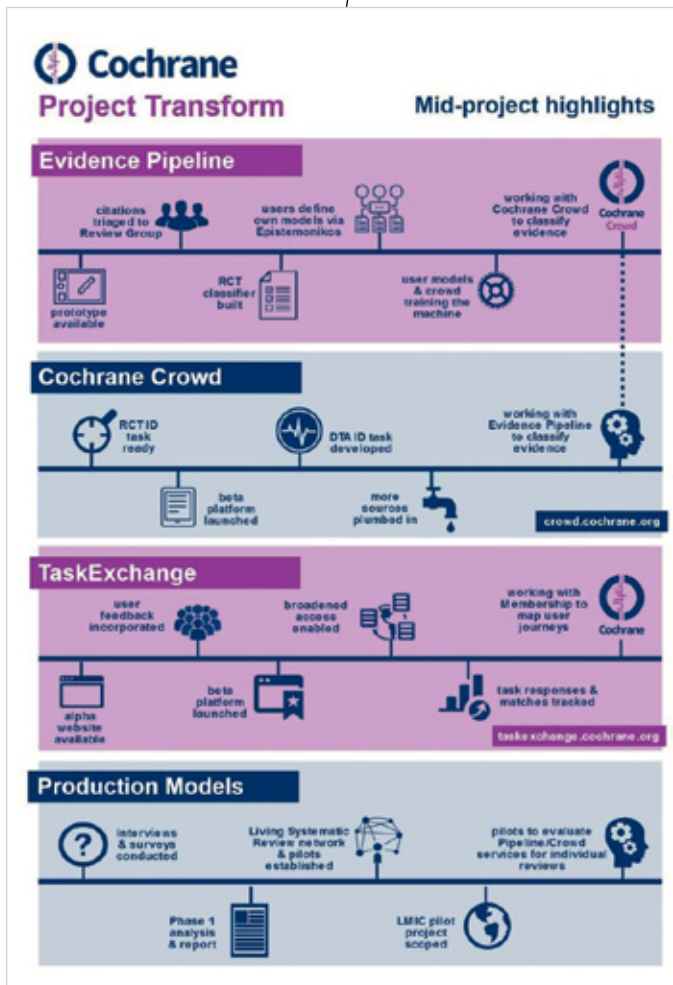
Cochrane

Project Transform

Mid-project highlights

Evidence Pipeline

citations triaged to Review Group

users define own models via Epistemonikos

working with Cochrane Crowd to classify evidence

Cochrane Crowd

prototype available

RCT classifier built

user models & crowd training the machine

Cochrane Crowd

RCT ID task ready

DTA ID task developed

working with Evidence Pipeline to classify evidence

beta platform launched

more sources plumbed in

crowd.cochrane.org

TaskExchange

user feedback incorporated

broadened access enabled

working with Membership to map user journeys

Cochrane

alpha website available

beta platform launched

task responses & matches tracked

taskexchange.cochrane.org

Production Models

interviews & surveys conducted

Living Systematic Review network & pilots established

pilots to evaluate Pipeline/Crowd services for individual reviews

Phase 1 analysis & report

LMIC pilot project scoped